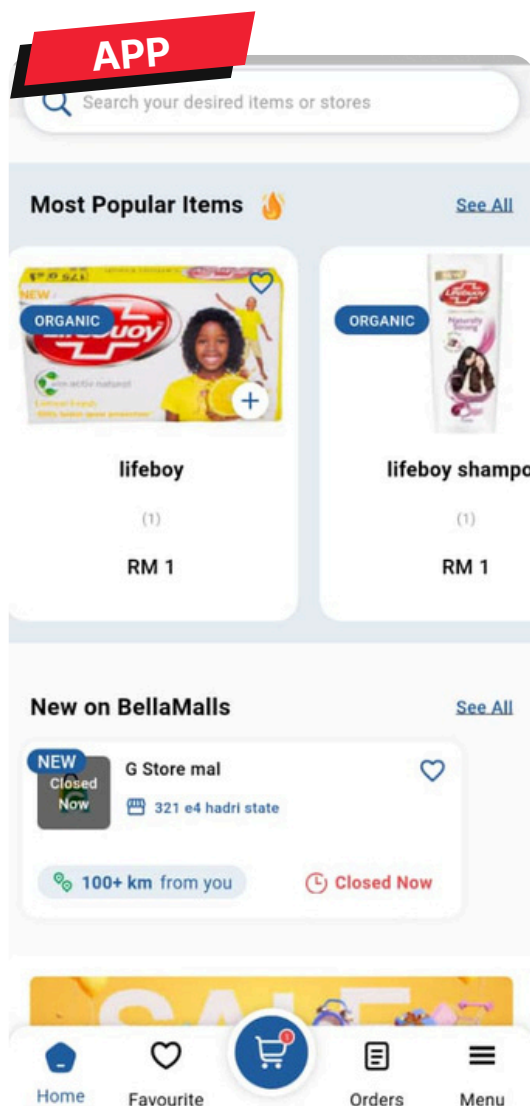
APP

Search your desired items or stores

Most Popular Items

See All

NEW

ORGANIC

Lifebuoy

lifeboy

(1)

RM 1

ORGANIC

Lifebuoy

lifeboy shampo

(1)

RM 1

New on BellaMalls

See All

NEW

Closed Now

G Store mal

321 e4 hadri state

100+ km from you

Closed Now

1

Home

Favourite

Orders

Menu